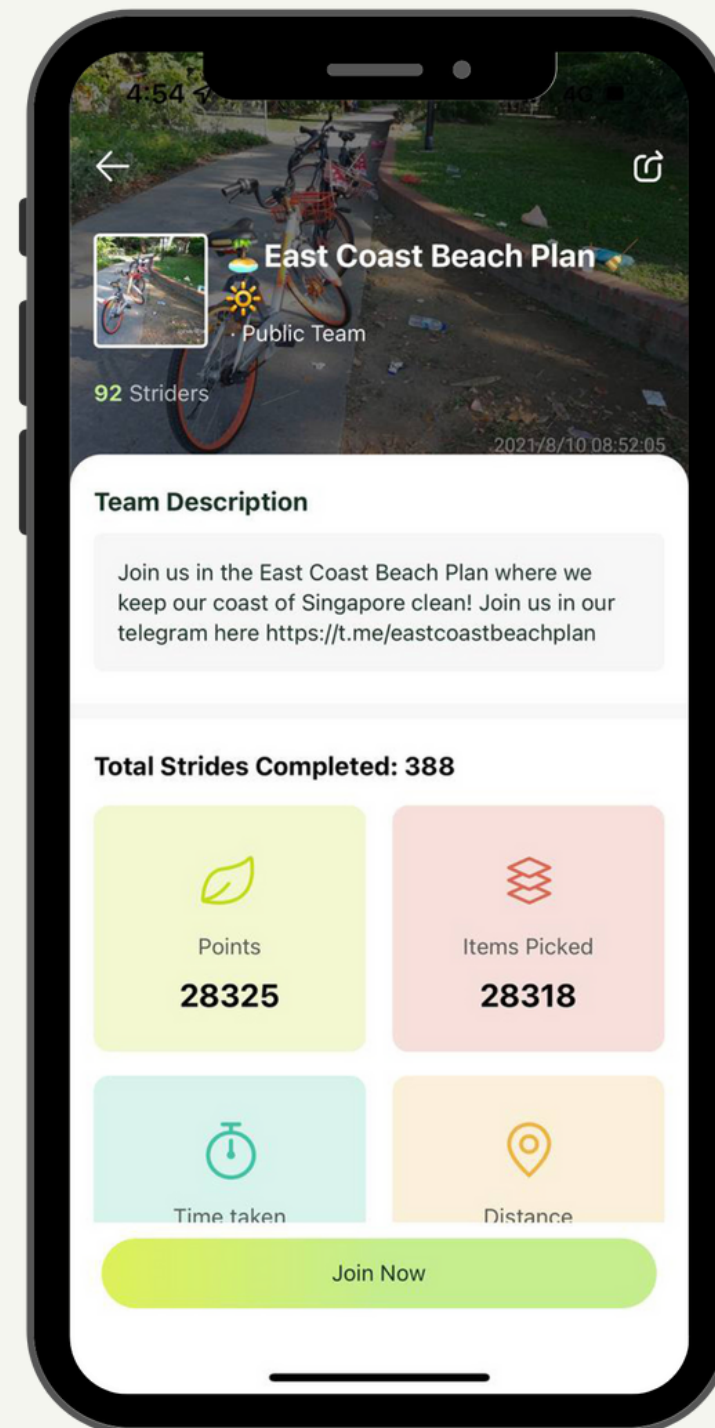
4:54

4G

East Coast Beach Plan

· Public Team

92 Striders

2021/8/10 08:52:05

Team Description

Join us in the East Coast Beach Plan where we keep our coast of Singapore clean! Join us in our telegram here https://t.me/eastcoastbeachplan

Total Strides Completed: 388

Points

28325

Items Picked

28318

Time taken

Distance

Join Now